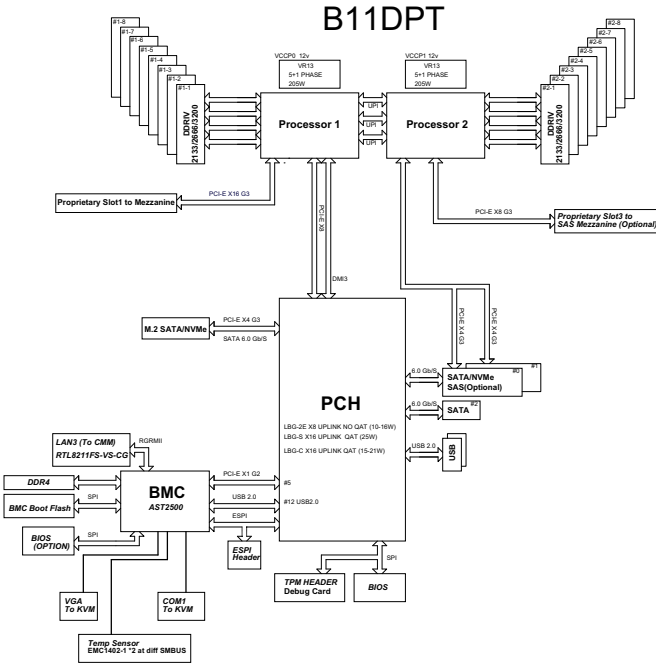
B11DPT

#1-8
#1-7
#1-6
#1-5
#1-4
#1-3
#1-2
#1-1
DDRIV
2133/2666/3200

VCCP0 12v
VR13
5+1 PHASE
205W

VCCP1 12v
VR13
5+1 PHASE
205W

Processor 1

UPI
UPI
UPI

Processor 2

#2-8
#2-7
#2-6
#2-5
#2-4
#2-3
#2-2
#2-1
DDRIV
2133/2666/3200

PCI-E X16 G3
Proprietary Slot1 to Mezzanine

PCI-E X8

PCI-E X8 G3
Proprietary Slot3 to SAS Mezzanine (Optional)

DMI3

PCI-E X4 G3
PCI-E X4 G3

PCI-E X4 G3
M.2 SATA/NVMe
SATA 6.0 Gb/S

6.0 Gb/S
SATA/NVMe
SAS(Optional)
#0
#1

6.0 Gb/S
SATA
#2

PCH

LBG-2E X8 UPLINK NO QAT (10-16W)
LBG-S X16 UPLINK QAT (25W)
LBG-C X16 UPLINK QAT (15-21W)

USB 2.0
USB

LAN3 (To CMM)
RTL8211FS-VS-CG
RGRMII

DDR4

SPI
BMC Boot Flash

BMC
AST2500

PCI-E X1 G2
#5
USB 2.0
#12 USB2.0
ESPI

SPI
BIOS (OPTION)

ESPI Header

SPI
TPM HEADER
Debug Card
BIOS

VGA
To KVM

COM1
To KVM

Temp Sensor
EMC1402-1 *2 at diff SMBUS